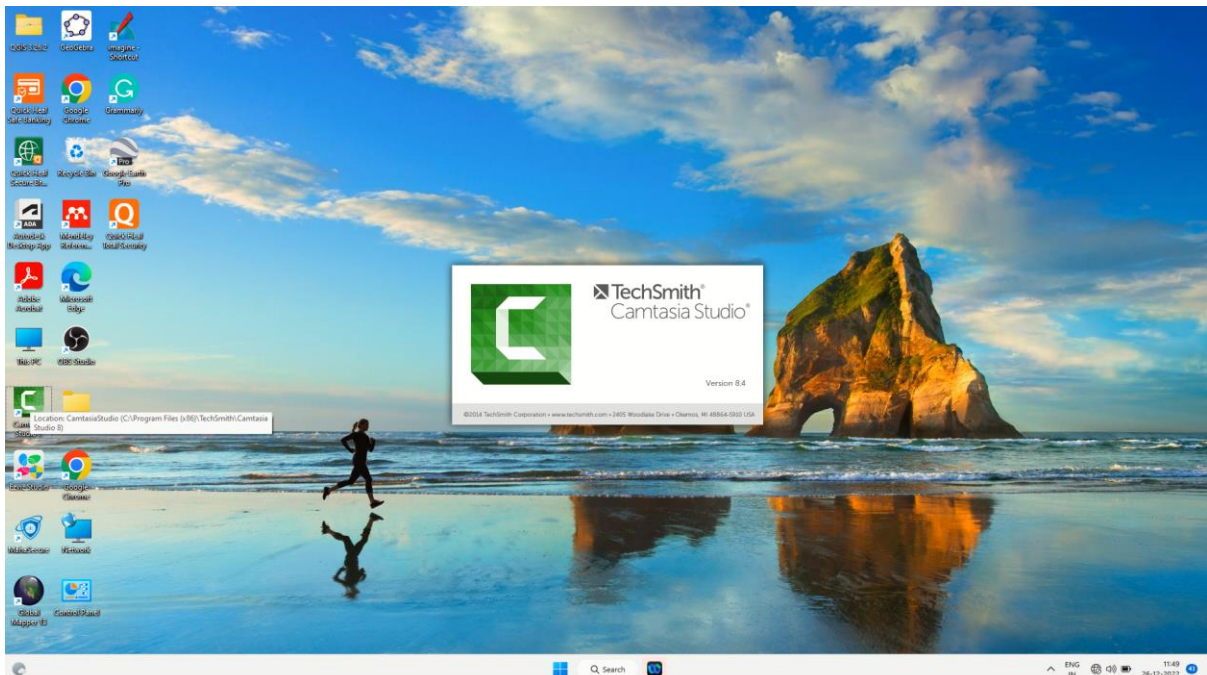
QGIS 3.28.2

GeoGebra

Imagine - Shortcut

Quick Heal Safe Banking

Google Chrome

Grammarly

Quick Heal Secure Br...

Recycle Bin

Google Earth Pro

AutoCAD Desktop App

Mendeley Referenc...

Quick Heal Total Security

Adobe Acrobat

Microsoft Edge

This PC

OBS Studio

Cam Studio

Location: CamtasiaStudio (C:\Program Files (x86)\TechSmith\Camtasia Studio 8)

Excel Studio

Google Chrome

MalwareScan

Network

Global Mapper 13

Control Panel

TechSmith®
Camtasia Studio®

Version 8.4

©2014 TechSmith Corporation • www.techsmith.com • 2405 Woodlake Drive • Okemos, MI 48864-5910 USA

Search

ENG IN

11:49
26-12-2022